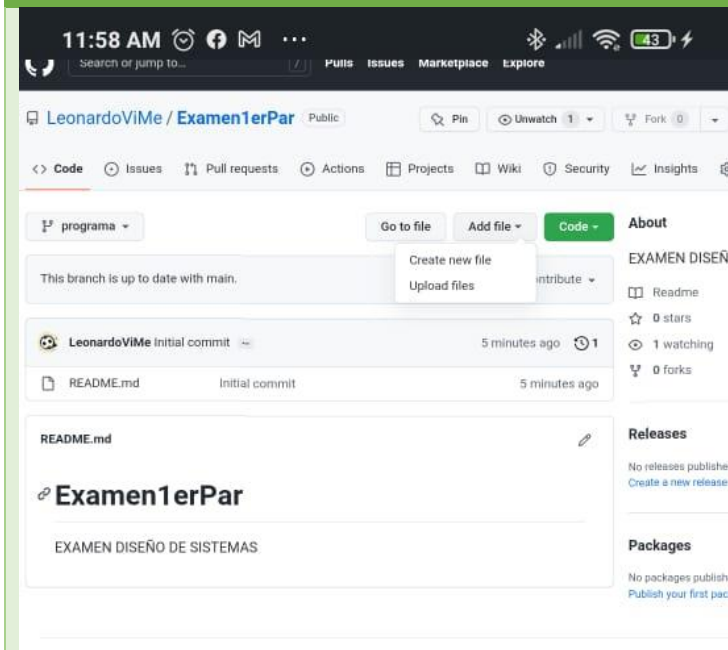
11:58 AM ··· 43

Search or jump to... / Pulls Issues Marketplace Explore

LeonardoViMe / Examen1erPar Public

Pin Unwatch 1 Fork 0

<> Code Issues Pull requests Actions Projects Wiki Security Insights

programa

Go to file Add file Code

Create new file
Upload files

This branch is up to date with main.

ontribute

LeonardoViMe Initial commit ··· 5 minutes ago 1

README.md Initial commit 5 minutes ago

README.md

Examen1erPar

EXAMEN DISEÑO DE SISTEMAS

About

EXAMEN DISEÑ

Readme

0 stars

1 watching

0 forks

Releases

No releases publishe
Create a new release

Packages

No packages publish
Publish your first pac